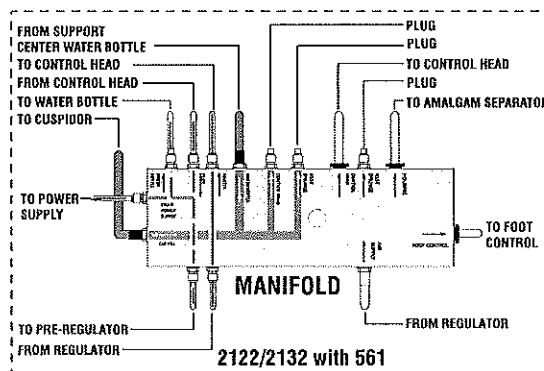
FROM SUPPORT CENTER WATER BOTTLE
TO CONTROL HEAD
FROM CONTROL HEAD
TO WATER BOTTLE
TO CUSPIDOR
PLUG
PLUG
TO CONTROL HEAD
PLUG
TO AMALGAM SEPARATOR
TO POWER SUPPLY
TO FOOT CONTROL
MANIFOLD
TO PRE-REGULATOR
FROM REGULATOR
FROM REGULATOR
2122/2132 with 561